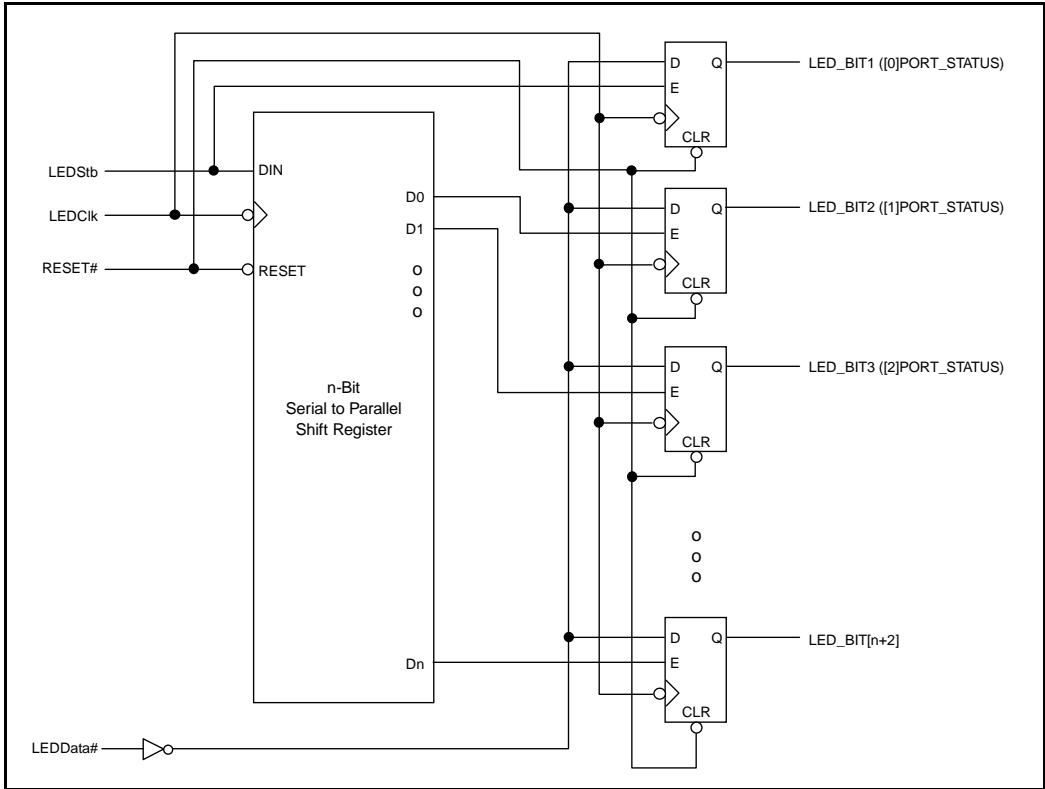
LEDStb
LEDClk
RESET#
DIN
RESET
D0
D1
o
o
o
n-Bit
Serial to Parallel
Shift Register
Dn
LEDData#
D
E
Q
CLR
LED_BIT1 ([0]PORT_STATUS)
D
E
Q
CLR
LED_BIT2 ([1]PORT_STATUS)
D
E
Q
CLR
LED_BIT3 ([2]PORT_STATUS)
o
o
o
D
E
Q
CLR
LED_BIT[n+2]